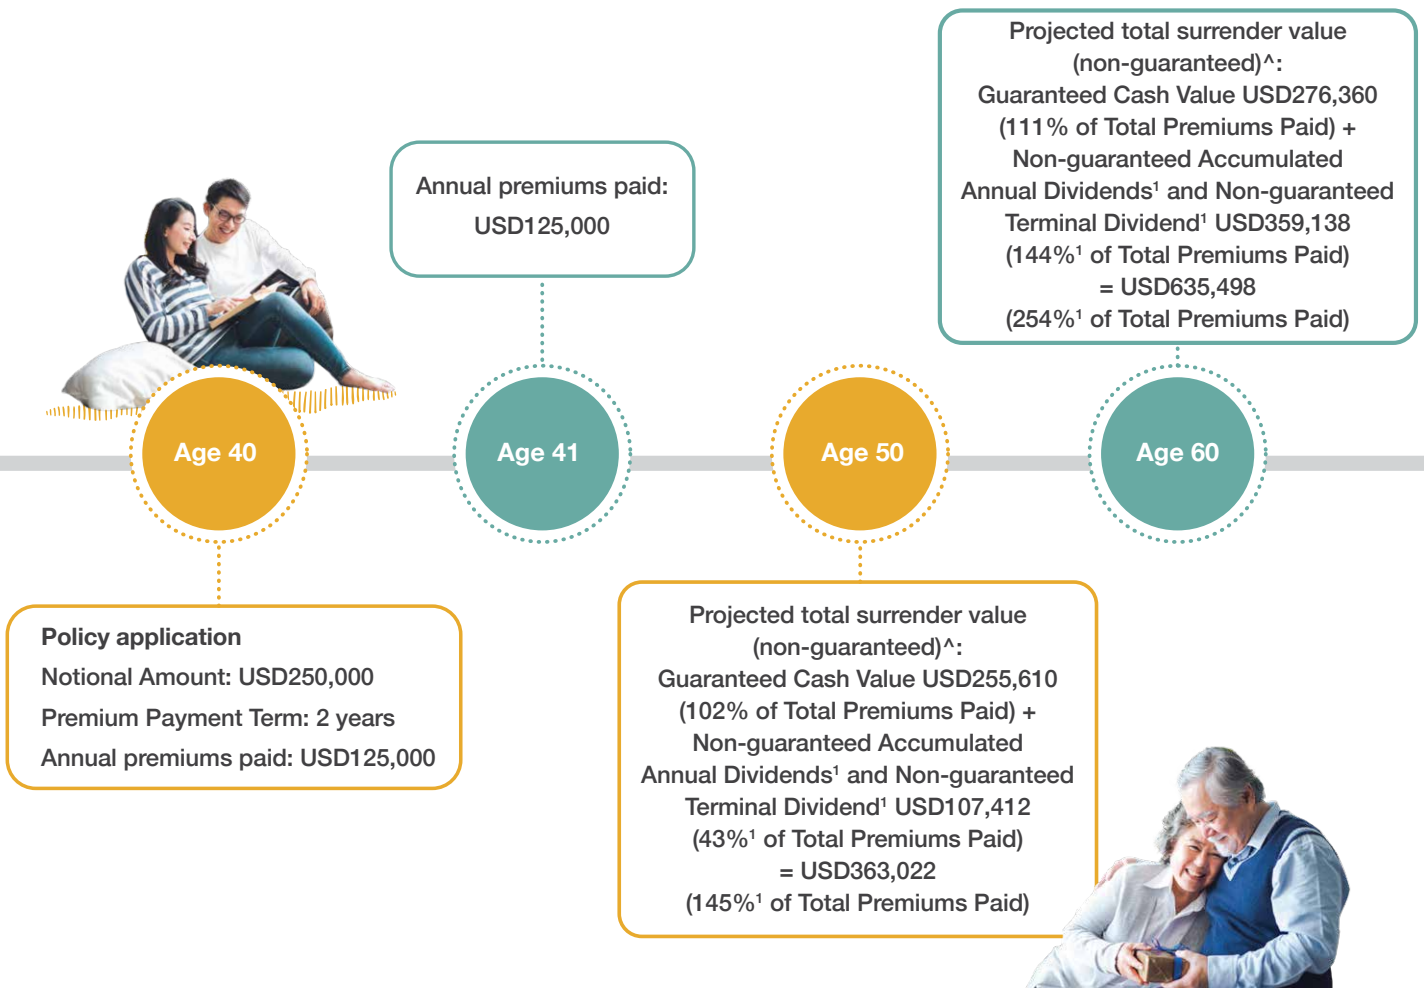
Projected total surrender value (non-guaranteed)^: Guaranteed Cash Value USD276,360 (111% of Total Premiums Paid) + Non-guaranteed Accumulated Annual Dividends$^1$ and Non-guaranteed Terminal Dividend$^1$ USD359,138 (144%$^1$ of Total Premiums Paid) = USD635,498 (254%$^1$ of Total Premiums Paid)

Annual premiums paid: USD125,000

Age 40

Age 41

Age 50

Age 60

Policy application
Notional Amount: USD250,000
Premium Payment Term: 2 years
Annual premiums paid: USD125,000

Projected total surrender value (non-guaranteed)^: Guaranteed Cash Value USD255,610 (102% of Total Premiums Paid) + Non-guaranteed Accumulated Annual Dividends$^1$ and Non-guaranteed Terminal Dividend$^1$ USD107,412 (43%$^1$ of Total Premiums Paid) = USD363,022 (145%$^1$ of Total Premiums Paid)